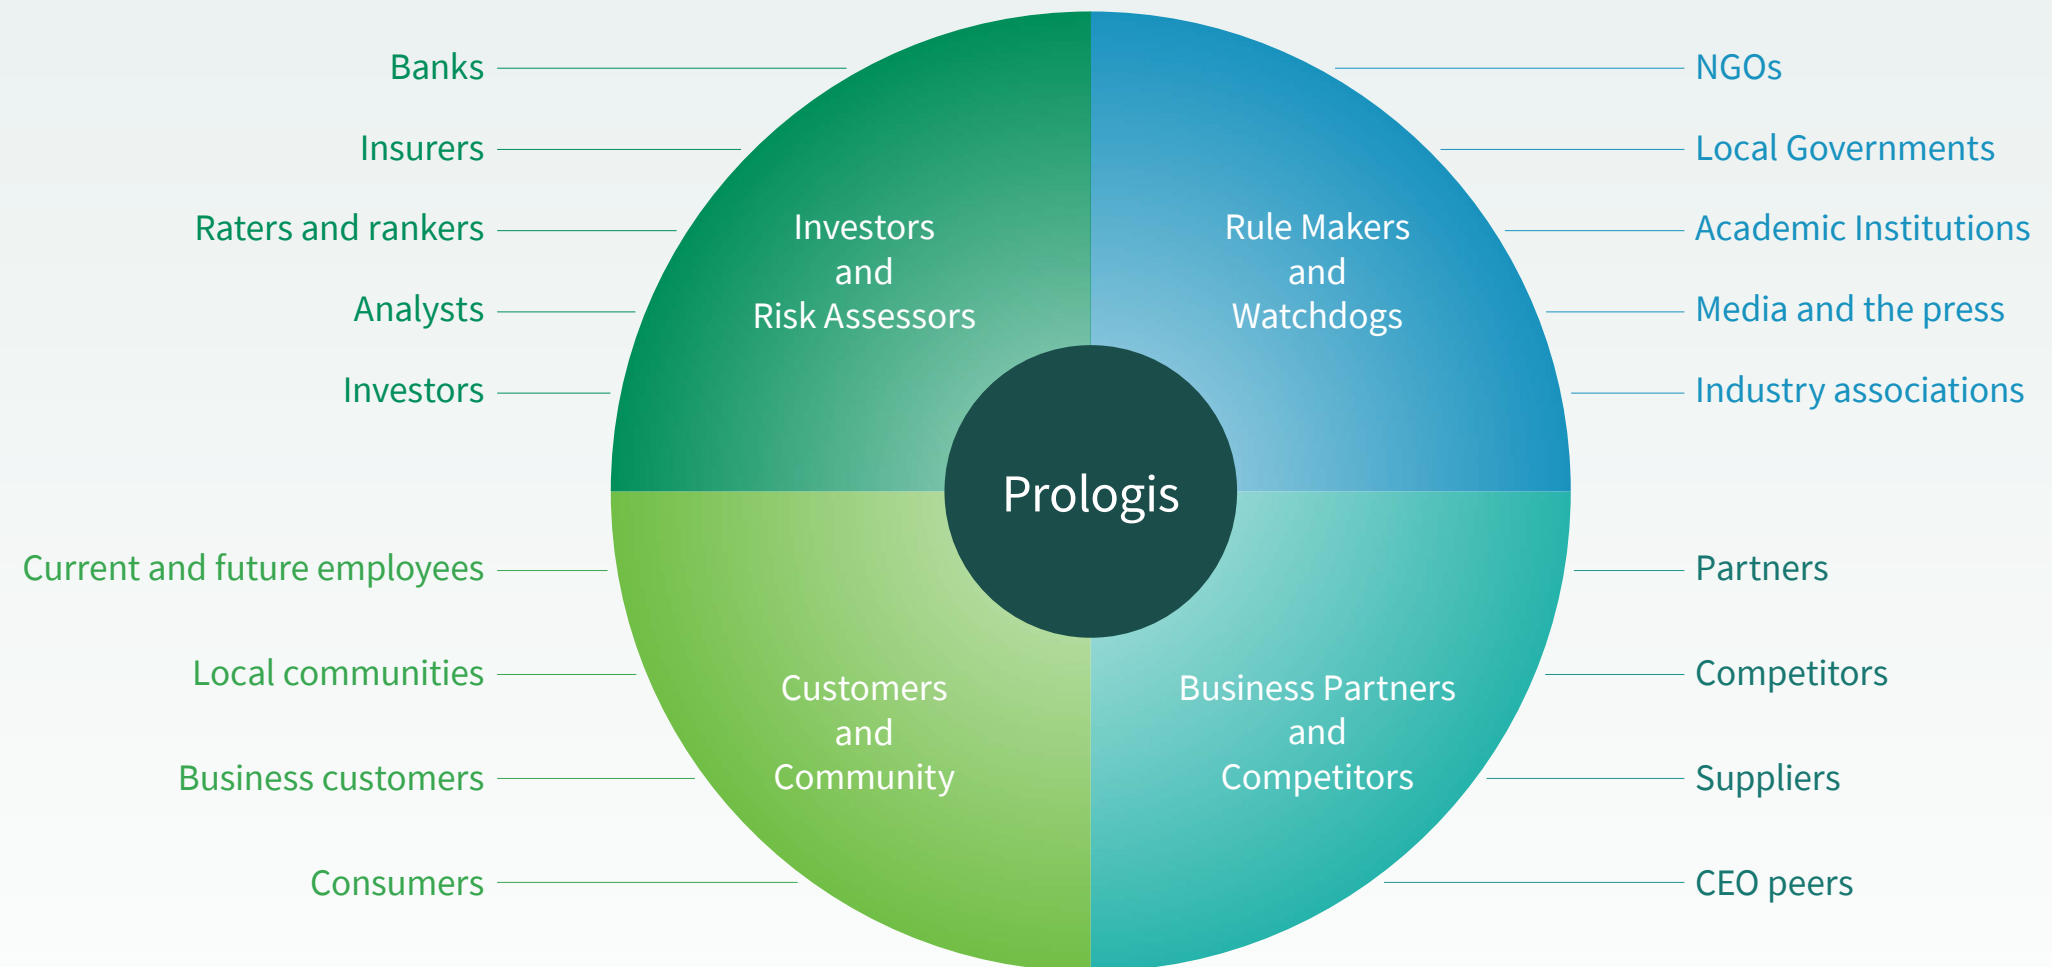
Banks
Insurers
Raters and rankers
Analysts
Investors

Investors and Risk Assessors

Rule Makers and Watchdogs

NGOs
Local Governments
Academic Institutions
Media and the press
Industry associations

Prologis

Current and future employees
Local communities
Business customers
Consumers

Customers and Community

Business Partners and Competitors

Partners
Competitors
Suppliers
CEO peers